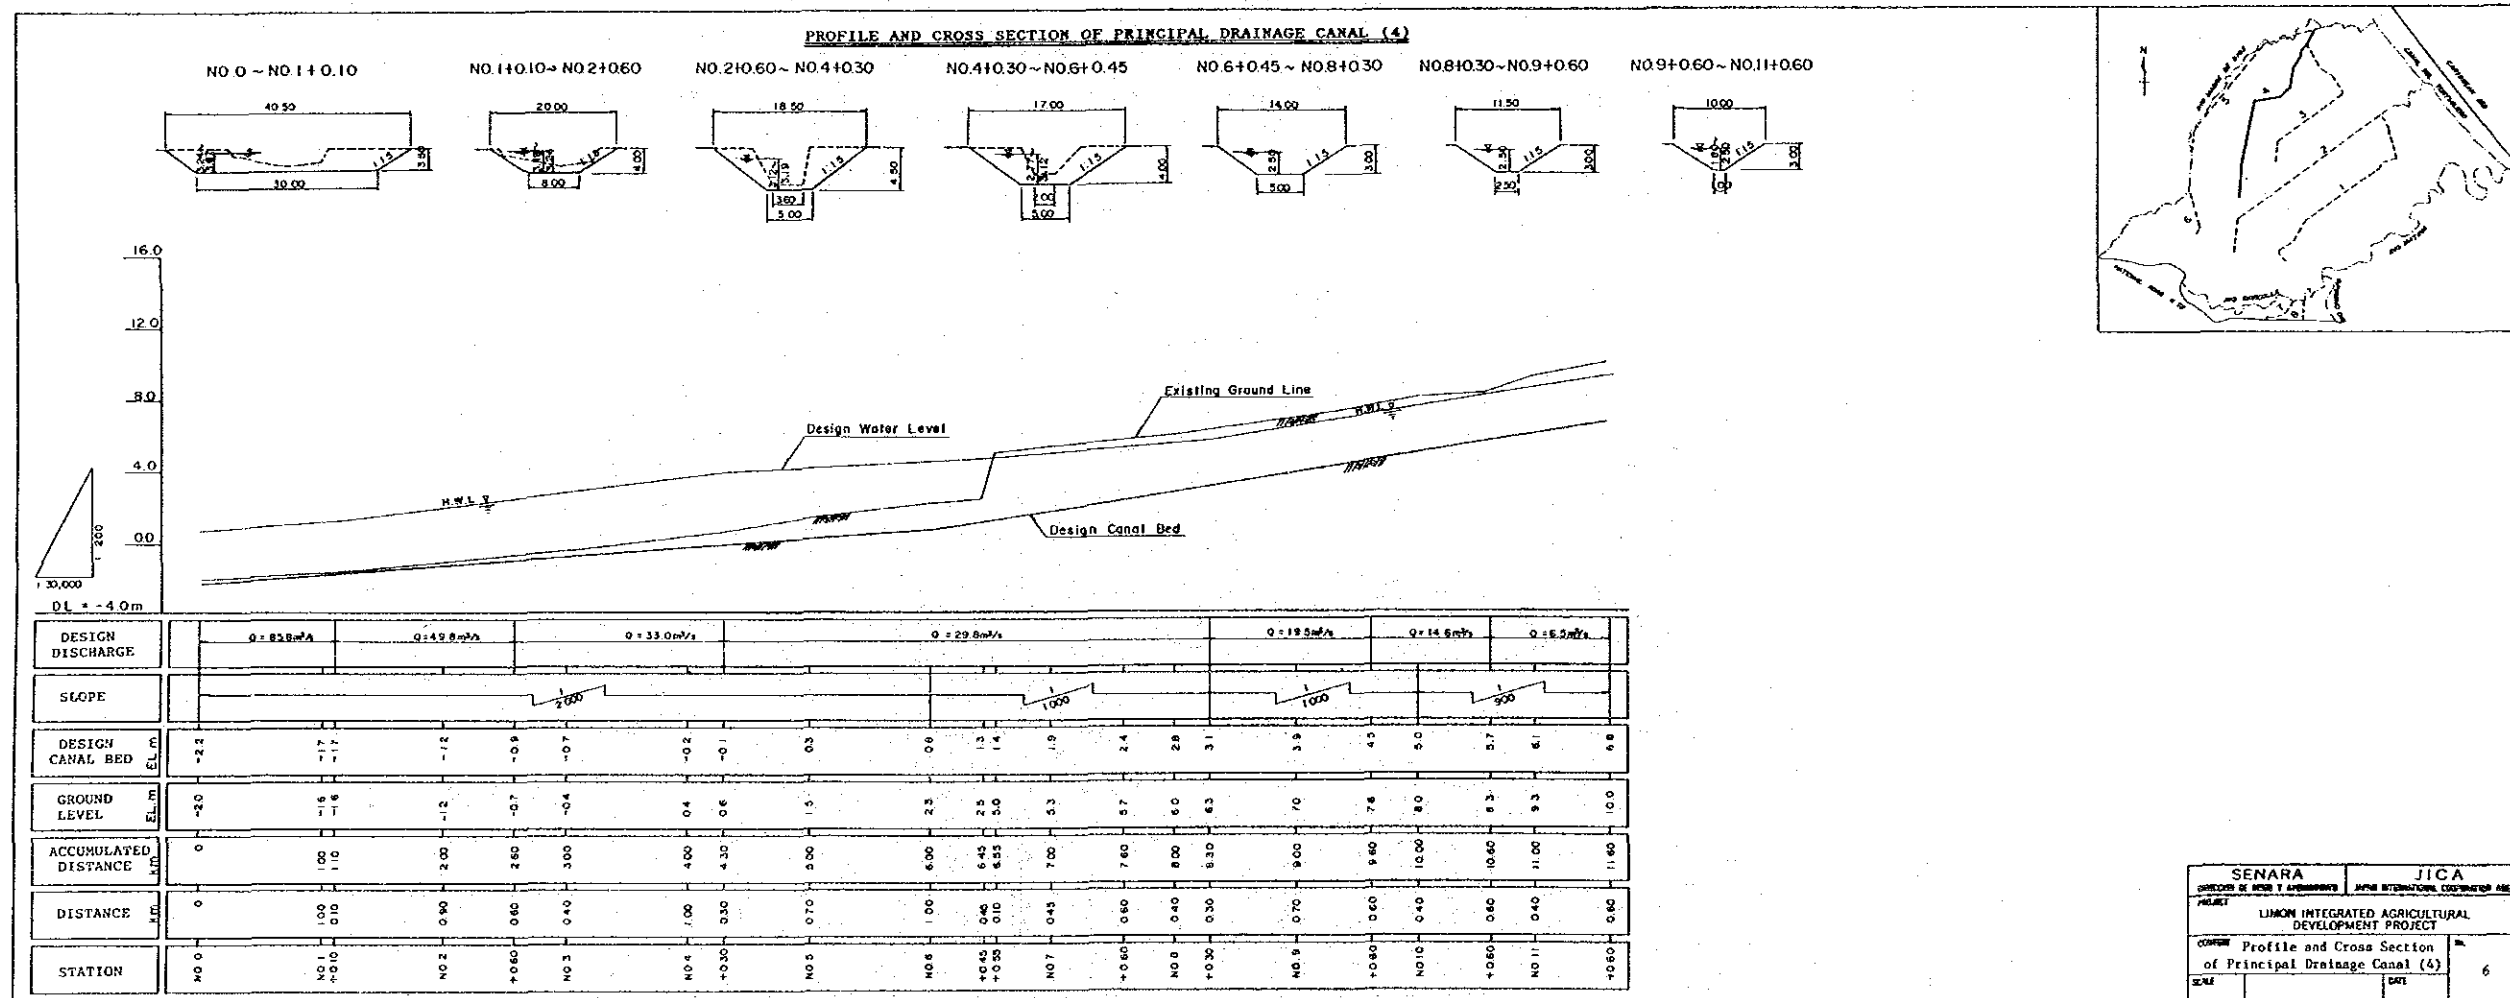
PROFILE AND CROSS SECTION OF PRINCIPAL DRAINAGE CANAL (4)

NO.0 ~ NO.1+0.10

40.50

1:1.5

30.00

NO.1+0.10 ~ NO.2+0.60

20.00

1:1.5

4.00

8.00

NO.2+0.60 ~ NO.4+0.30

18.50

1:1.5

4.50

3.60

5.00

NO.4+0.30 ~ NO.6+0.45

17.00

1:1.5

4.00

1.00

5.00

NO.6+0.45 ~ NO.8+0.30

14.00

1:1.5

3.00

5.00

NO.8+0.30 ~ NO.9+0.60

11.50

1:1.5

3.00

2.50

NO.9+0.60 ~ NO.11+0.60

10.00

1:1.5

3.00

1.00

16.0

12.0

8.0

4.0

0.0

1:200

1:30,000

DL = -4.0m

Existing Ground Line

H.W.L.

Design Water Level

H.W.L.

Design Canal Bed

| DESIGN DISCHARGE | Q = 65.8m³/s | Q = 49.8m³/s | Q = 33.0m³/s | Q = 29.8m³/s | Q = 19.5m³/s | Q = 14.6m³/s | Q = 6.5m³/s |
|---|---|---|---|---|---|---|---|
| SLOPE | 1/2000 | 1/1000 | 1/1000 | 1/900 | | | |
| DESIGN CANAL BED EL. m | -2.2 -1.7 -1.7 -1.2 -0.9 -0.7 -0.2 -0.1 0.3 0.8 1.3 1.4 1.9 2.4 2.8 3.1 3.9 4.5 5.0 5.7 6.1 6.8 | | | | | | |
| GROUND LEVEL EL. m | -2.0 -1.6 -1.6 -1.2 -0.7 -0.4 0.4 0.6 1.5 2.3 2.5 3.0 3.3 5.7 6.0 6.3 7.0 7.6 8.0 8.3 9.3 10.0 | | | | | | |
| ACCUMULATED DISTANCE km | 0 1.00 1.10 2.00 2.60 3.00 4.00 4.30 5.00 6.00 6.45 6.55 7.00 7.60 8.00 8.30 9.00 9.60 10.00 10.60 11.00 11.60 | | | | | | |
| DISTANCE km | 0 1.00 0.10 0.90 0.60 0.40 1.00 0.30 0.70 1.00 0.45 0.10 0.45 0.60 0.40 0.30 0.70 0.60 0.40 0.60 0.40 0.60 | | | | | | |
| STATION | NO.0 NO.1 +0.10 NO.2 +0.60 NO.3 NO.4 +0.30 NO.5 NO.6 +0.45 +0.55 NO.7 +0.60 NO.8 +0.30 NO.9 +0.60 NO.10 +0.60 NO.11 +0.60 | | | | | | |

N

SENARA

JICA

PROJECT

LIMON INTEGRATED AGRICULTURAL DEVELOPMENT PROJECT

CONTENT

Profile and Cross Section of Principal Drainage Canal (4)

6

SCALE

DATE